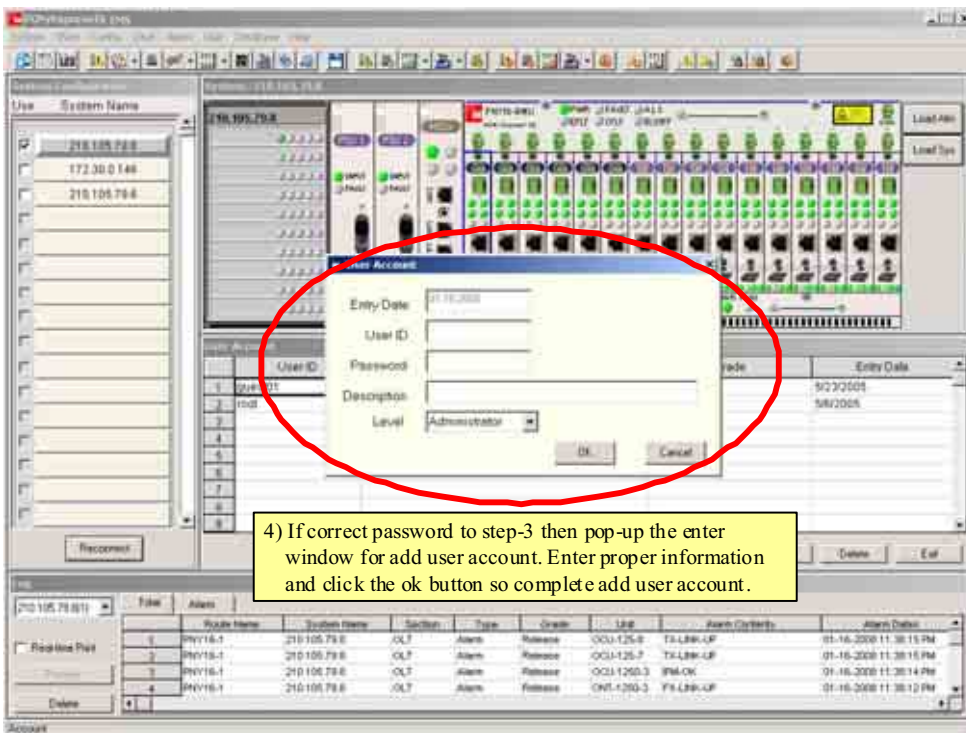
Use System Name

210.105.79.8

172.30.0.146

210.105.79.6

Reconnect

210.105.79.8

Load Alm

Load Sys

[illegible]ser Account

Entry Date 01.16.2008

User ID

Password

Description

Level Administrator

OK

Cancel

User ID

Entry Date

1 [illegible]01 5/23/2005

2 root 5/6/2005

3

4

5

6

7

8

9

Delete

Exit

4) If correct password to step-3 then pop-up the enter window for add user account. Enter proper information and click the ok button so complete add user account.

210.105.79.8(01)

Total

Alarm

Real-time Print

Delete

| | Route Name | System Name | Section | Type | Grade | Unit | Alarm Contents | Alarm Dates |
|---|---|---|---|---|---|---|---|---|
| 1 | PNY16-1 | 210.105.79.8 | OLT | Alarm | Release | OCU-125-8 | TX-LINK-UP | 01-16-2008 11:38:15 PM |
| 2 | PNY16-1 | 210.105.79.8 | OLT | Alarm | Release | OCU-125-7 | TX-LINK-UP | 01-16-2008 11:38:15 PM |
| 3 | PNY16-1 | 210.105.79.8 | OLT | Alarm | Release | OCU-1250-3 | PM-OK | 01-16-2008 11:38:14 PM |
| 4 | PNY16-1 | 210.105.79.8 | OLT | Alarm | Release | ONT-1250-3 | FX-LINK-UP | 01-16-2008 11:38:12 PM |

Account